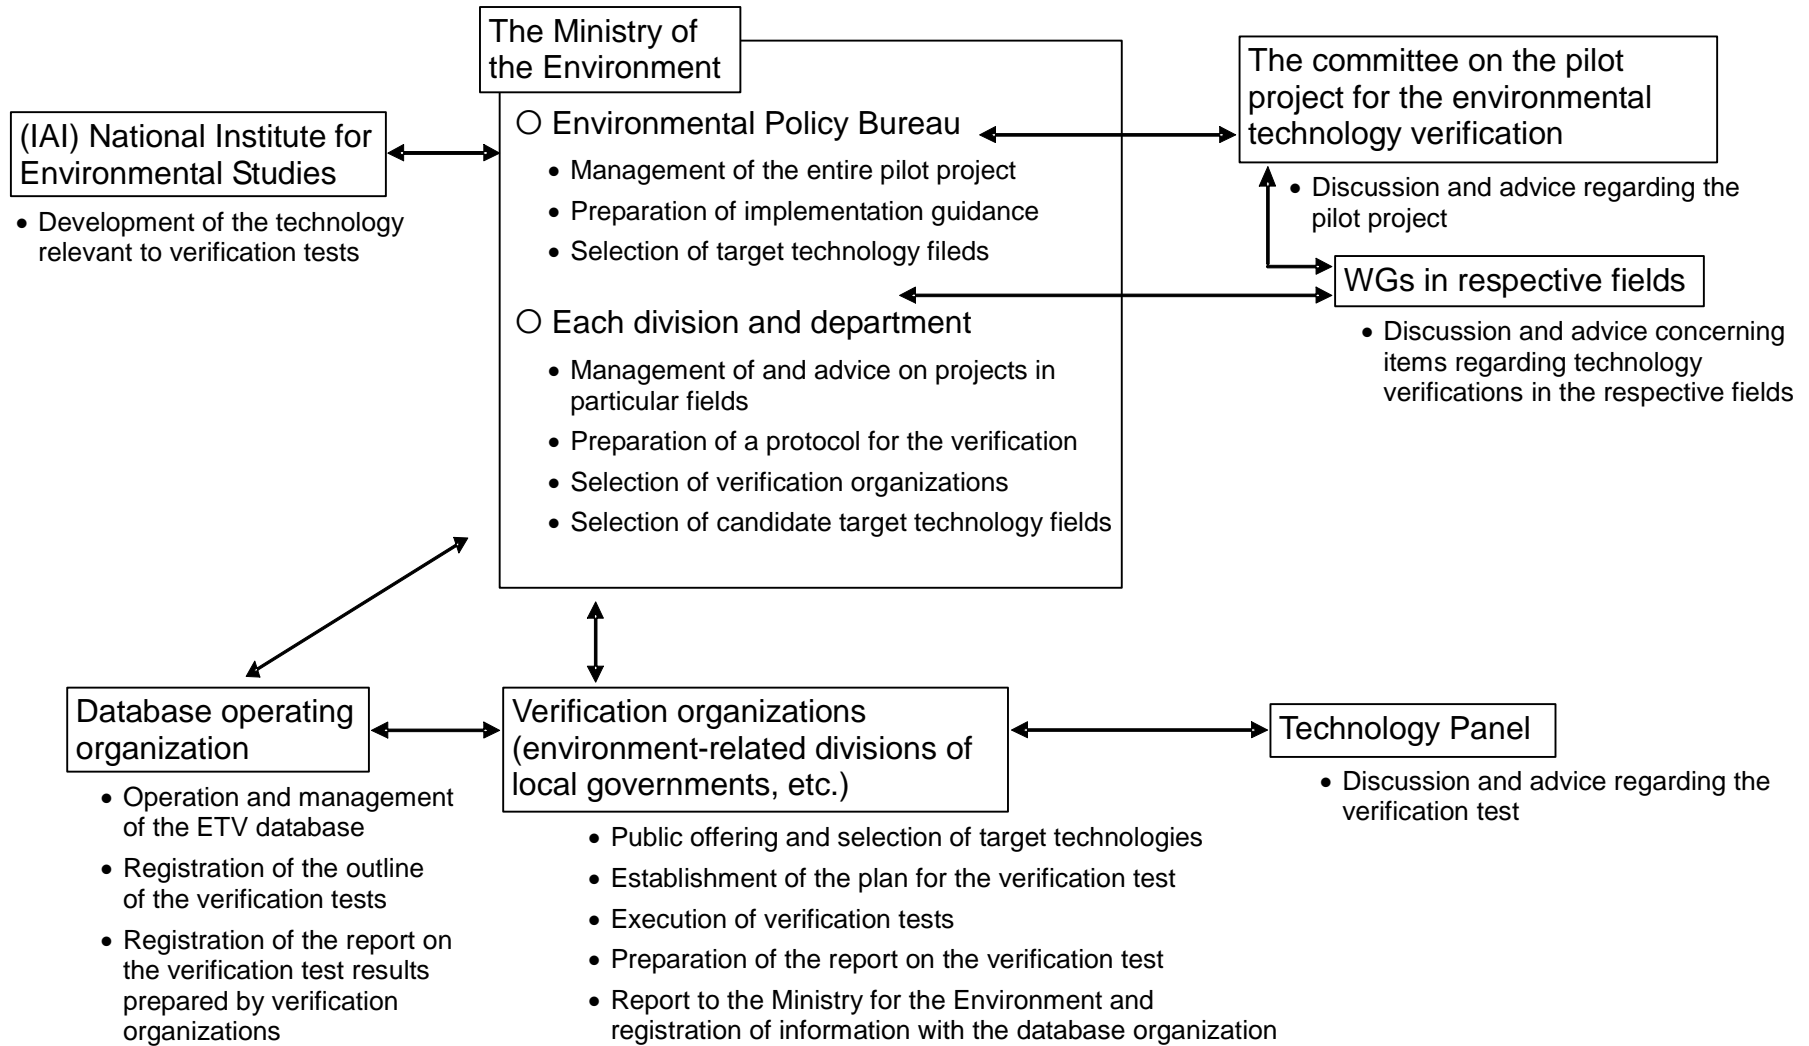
The Ministry of the Environment

○ Environmental Policy Bureau
• Management of the entire pilot project
• Preparation of implementation guidance
• Selection of target technology fileds

○ Each division and department
• Management of and advice on projects in particular fields
• Preparation of a protocol for the verification
• Selection of verification organizations
• Selection of candidate target technology fields

(IAI) National Institute for Environmental Studies
• Development of the technology relevant to verification tests

The committee on the pilot project for the environmental technology verification
• Discussion and advice regarding the pilot project

WGs in respective fields
• Discussion and advice concerning items regarding technology verifications in the respective fields

Database operating organization
• Operation and management of the ETV database
• Registration of the outline of the verification tests
• Registration of the report on the verification test results prepared by verification organizations

Verification organizations (environment-related divisions of local governments, etc.)
• Public offering and selection of target technologies
• Establishment of the plan for the verification test
• Execution of verification tests
• Preparation of the report on the verification test
• Report to the Ministry for the Environment and registration of information with the database organization

Technology Panel
• Discussion and advice regarding the verification test